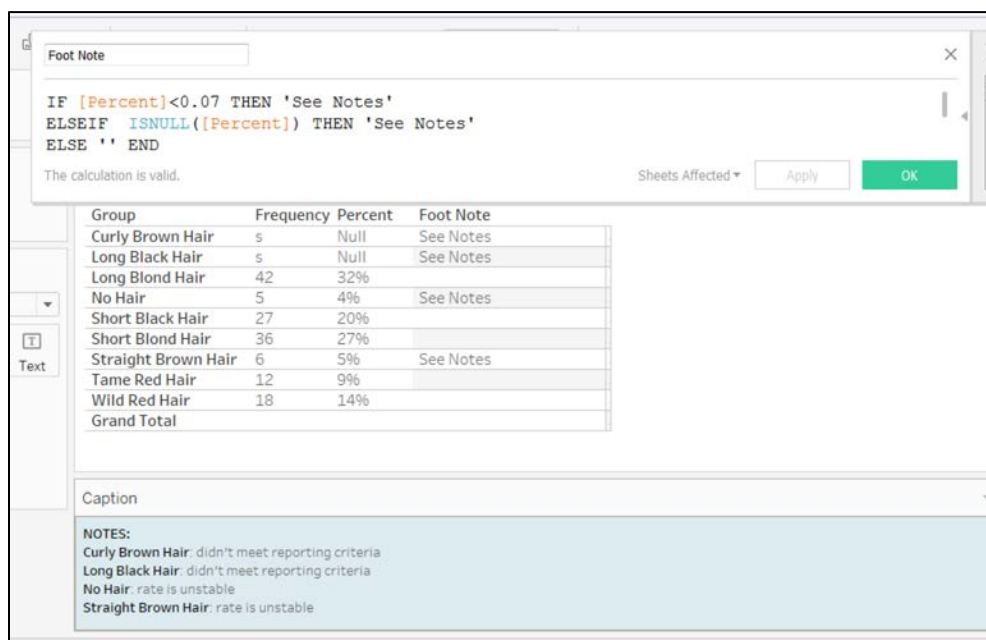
Foot Note

×

IF [Percent]<0.07 THEN 'See Notes'
ELSEIF ISNULL([Percent]) THEN 'See Notes'
ELSE '' END

The calculation is valid.

Sheets Affected ▾

Apply

OK

| Group | Frequency | Percent | Foot Note |
|---|---|---|---|
| Curly Brown Hair | s | Null | See Notes |
| Long Black Hair | s | Null | See Notes |
| Long Blond Hair | 42 | 32% | |
| No Hair | 5 | 4% | See Notes |
| Short Black Hair | 27 | 20% | |
| Short Blond Hair | 36 | 27% | |
| Straight Brown Hair | 6 | 5% | See Notes |
| Tame Red Hair | 12 | 9% | |
| Wild Red Hair | 18 | 14% | |
| Grand Total | | | |

Text

Caption

NOTES:
Curly Brown Hair: didn't meet reporting criteria
Long Black Hair: didn't meet reporting criteria
No Hair: rate is unstable
Straight Brown Hair: rate is unstable